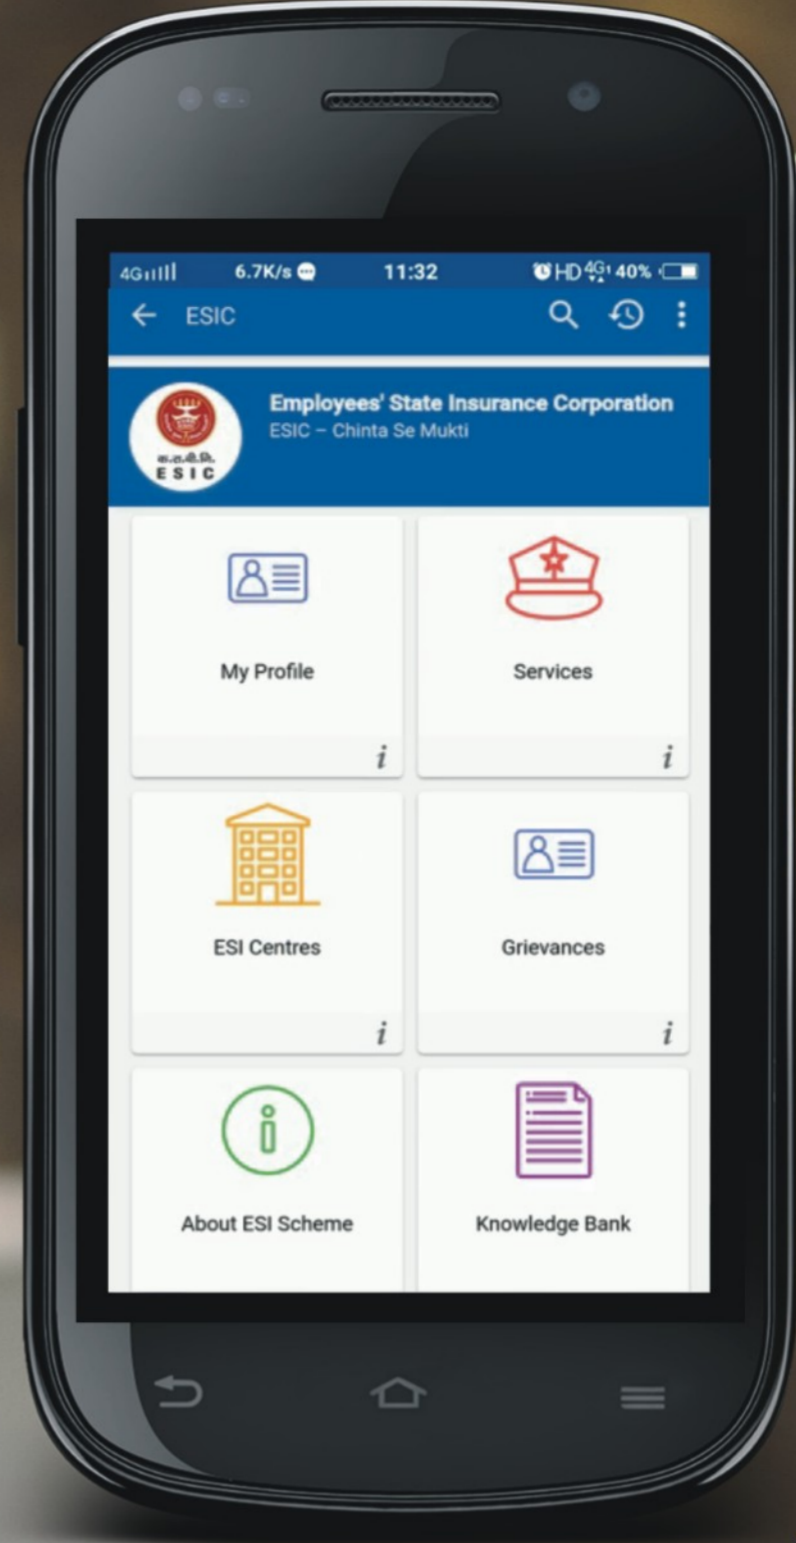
4G 6.7K/s 11:32 HD 4G 40%

ESIC

Employees' State Insurance Corporation
ESIC – Chinta Se Mukti

क.रा.बी.नि.
ESIC

My Profile
i

Services
i

ESI Centres
i

Grievances
i

About ESI Scheme

Knowledge Bank